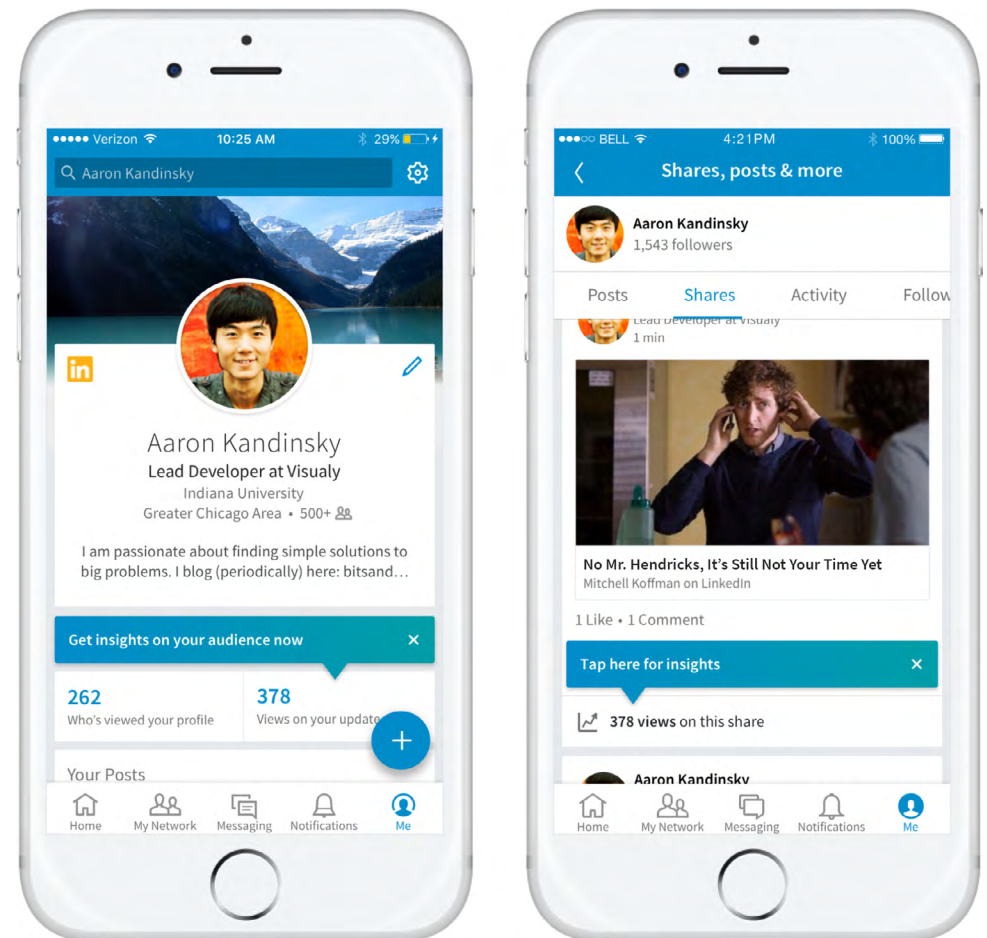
●●●●● Verizon 10:25 AM 29%

Aaron Kandinsky

in

Aaron Kandinsky
Lead Developer at Visualy
Indiana University
Greater Chicago Area • 500+

I am passionate about finding simple solutions to big problems. I blog (periodically) here: bitsand...

Get insights on your audience now ×

262
Who's viewed your profile

378
Views on your update

+

Your Posts

Home My Network Messaging Notifications Me

●●●○○ BELL 4:21PM 100%

Shares, posts & more

Aaron Kandinsky
1,543 followers

Posts Shares Activity Follow

Lead Developer at Visualy
1 min

No Mr. Hendricks, It's Still Not Your Time Yet
Mitchell Koffman on LinkedIn

1 Like • 1 Comment

Tap here for insights ×

378 views on this share

Aaron Kandinsky

Home My Network Messaging Notifications Me